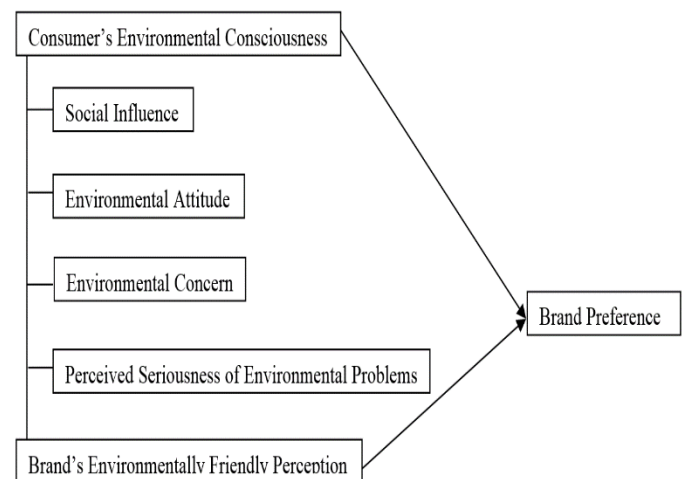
Consumer's Environmental Consciousness

Social Influence

Environmental Attitude

Environmental Concern

Perceived Seriousness of Environmental Problems

Brand's Environmentally Friendly Perception

Brand Preference